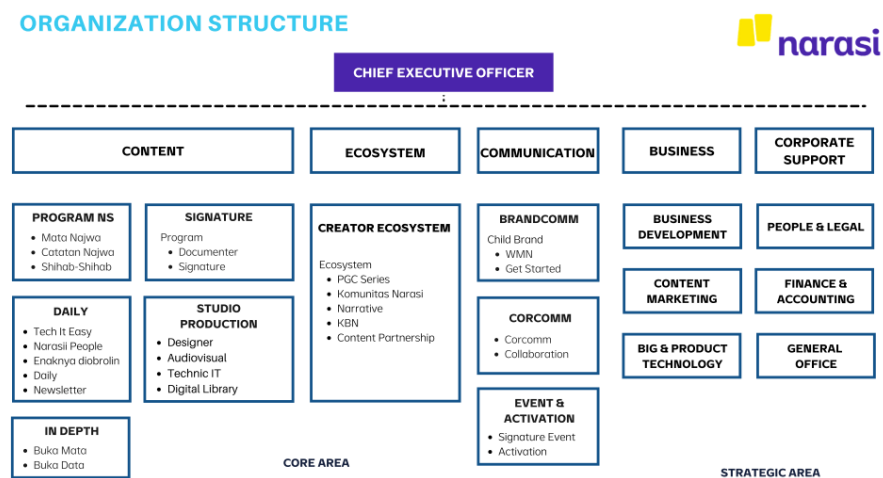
ORGANIZATION STRUCTURE

narasi

CHIEF EXECUTIVE OFFICER

CONTENT

PROGRAM NS
- Mata Najwa
- Catatan Najwa
- Shihab-Shihab

SIGNATURE
Program
- Documenter
- Signature

DAILY
- Tech It Easy
- Narasii People
- Enaknya diobrolin
- Daily
- Newsletter

STUDIO PRODUCTION
- Designer
- Audiovisual
- Technic IT
- Digital Library

IN DEPTH
- Buka Mata
- Buka Data

ECOSYSTEM

CREATOR ECOSYSTEM
Ecosystem
- PGC Series
- Komunitas Narasi
- Narrative
- KBN
- Content Partnership

COMMUNICATION

BRANDCOMM
Child Brand
- WMN
- Get Started

CORCOMM
- Corcomm
- Collaboration

EVENT & ACTIVATION
- Signature Event
- Activation

CORE AREA

BUSINESS

BUSINESS DEVELOPMENT

CONTENT MARKETING

BIG & PRODUCT TECHNOLOGY

CORPORATE SUPPORT

PEOPLE & LEGAL

FINANCE & ACCOUNTING

GENERAL OFFICE

STRATEGIC AREA